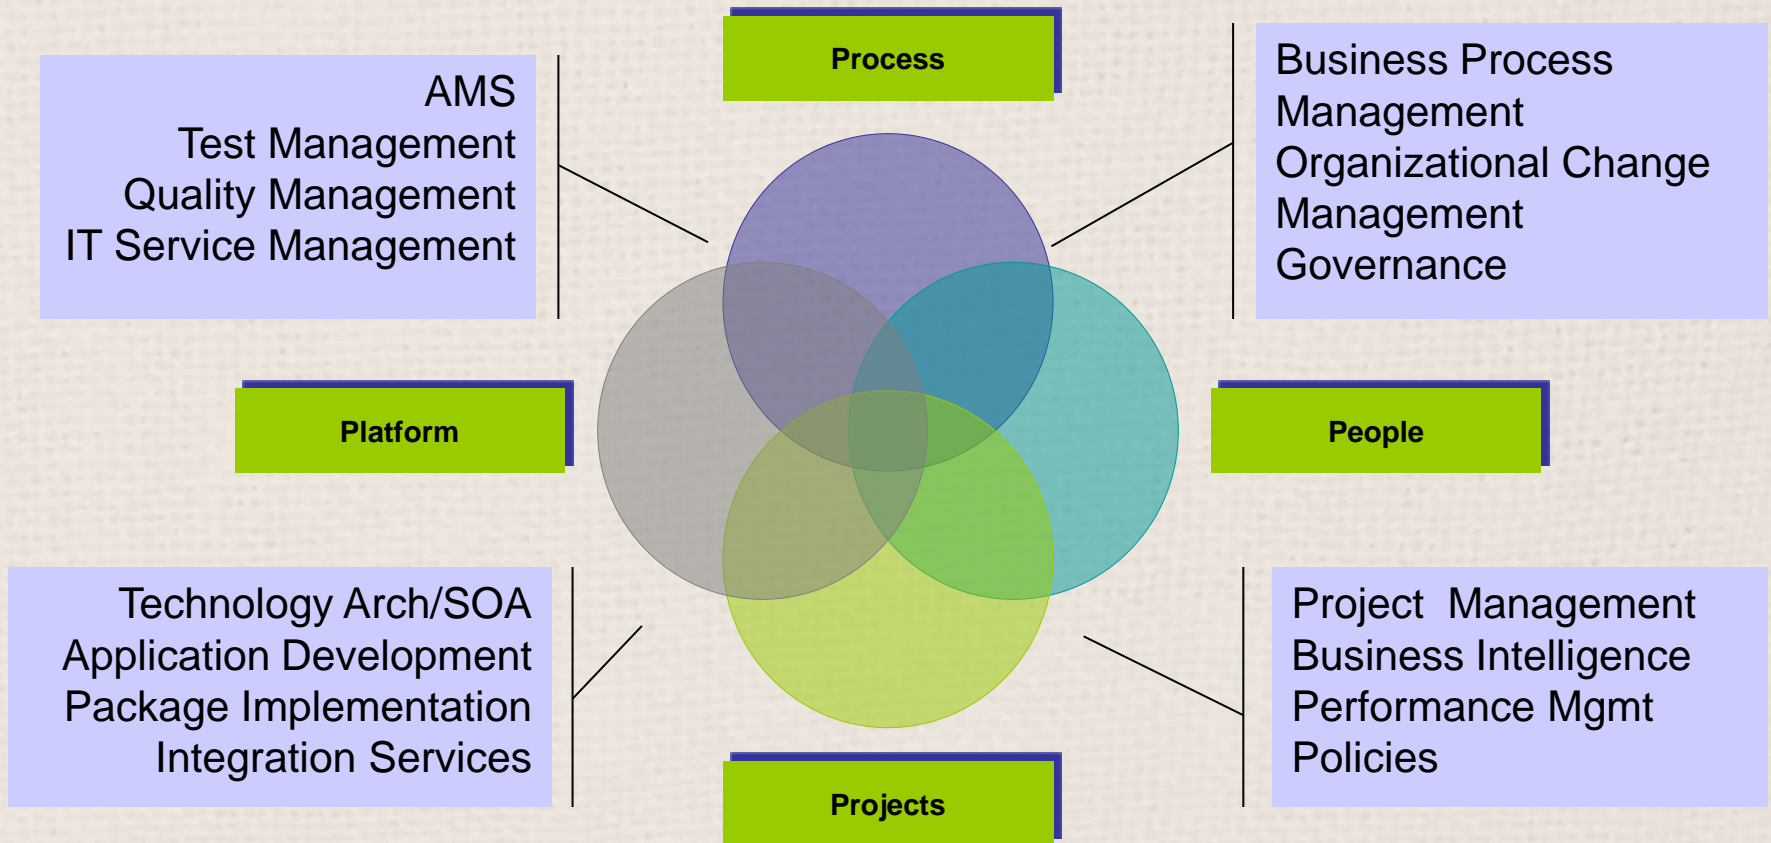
AMS
Test Management
Quality Management
IT Service Management

Process

Business Process Management
Organizational Change Management
Governance

Platform

People

Technology Arch/SOA
Application Development
Package Implementation
Integration Services

Projects

Project Management
Business Intelligence
Performance Mgmt
Policies